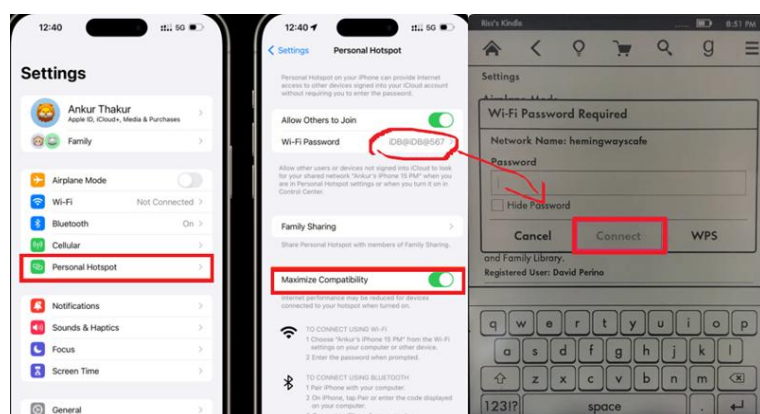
12:40 5G

Settings

Ankur Thakur
Apple ID, iCloud+, Media & Purchases

Family

Airplane Mode

Wi-Fi Not Connected

Bluetooth On

Cellular

Personal Hotspot

Notifications

Sounds & Haptics

Focus

Screen Time

General

12:40 5G

Settings Personal Hotspot

Personal Hotspot on your iPhone can provide Internet access to other devices signed into your iCloud account without requiring you to enter the password.

Allow Others to Join

Wi-Fi Password IDB@IDB@567

Allow other users or devices not signed into iCloud to look for your shared network "Ankur's iPhone 15 PM" when you are in Personal Hotspot settings or when you turn it on in Control Center.

Family Sharing

Share Personal Hotspot with members of Family Sharing.

Maximize Compatibility

Internet performance may be reduced for devices connected to your hotspot when turned on.

TO CONNECT USING WI-FI
1 Choose "Ankur's iPhone 15 PM" from the Wi-Fi settings on your computer or other device.
2 Enter the password when prompted.

TO CONNECT USING BLUETOOTH
1 Pair iPhone with your computer.
2 On iPhone, tap Pair or enter the code displayed on your computer.

Riss's Kindle 8:51 PM

Settings

Wi-Fi Password Required

Network Name: hemingwayscafe

Password

Hide Password

Cancel Connect WPS

and Family Library.
Registered User: David Perino

q w e r t y u i o p
a s d f g h j k l
z x c v b n m
123!? space